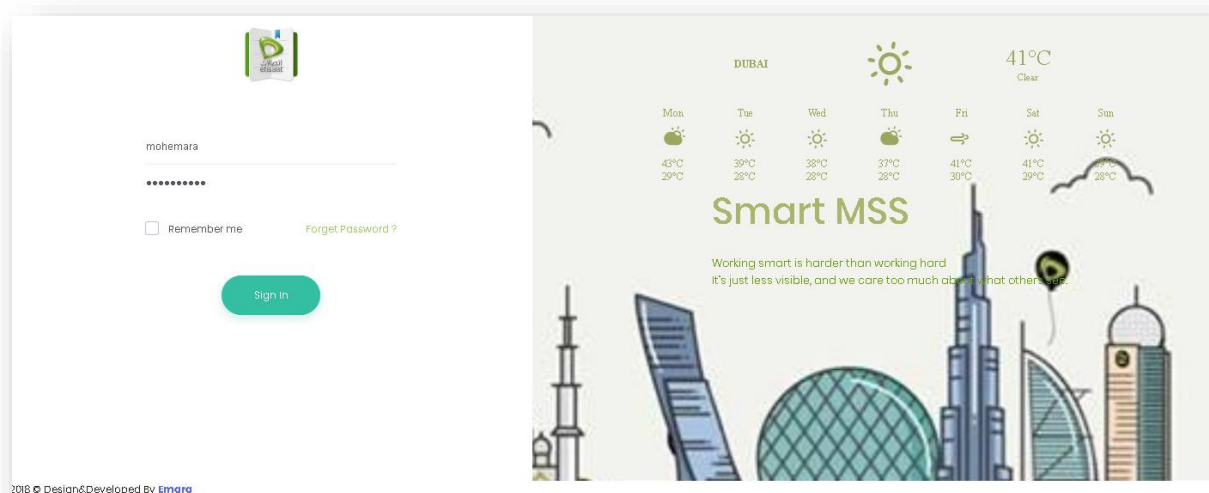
اتصالات
etisalat

mohemara

••••••••••

Remember me

Forget Password ?

Sign In

DUBAI

41°C
Clear

| Mon | Tue | Wed | Thu | Fri | Sat | Sun |
|---|---|---|---|---|---|---|
| 43°C | 39°C | 38°C | 37°C | 41°C | 41°C | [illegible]°C |
| 29°C | 28°C | 28°C | 28°C | 30°C | 29°C | 28°C |

Smart MSS

Working smart is harder than working hard
It's just less visible, and we care too much ab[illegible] what others see.

2018 © Design&Developed By Emara